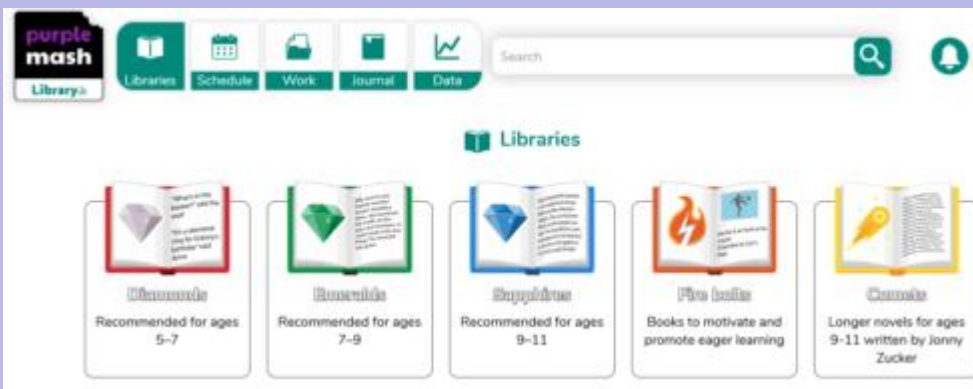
purple mash
Library

Libraries
Schedule
Work
Journal
Data

Search

Libraries

Diamonds
Recommended for ages 5–7

Emeralds
Recommended for ages 7–9

Sapphires
Recommended for ages 9–11

Fire bolts
Books to motivate and promote eager learning

Comets
Longer novels for ages 9–11 written by Jonny Zucker